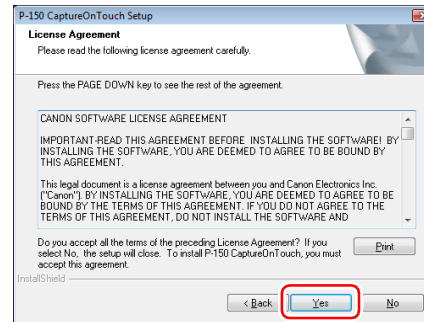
P-150 CaptureOnTouch Setup

License Agreement

Please read the following license agreement carefully.

Press the PAGE DOWN key to see the rest of the agreement.

CANON SOFTWARE LICENSE AGREEMENT

IMPORTANT-READ THIS AGREEMENT BEFORE INSTALLING THE SOFTWARE! BY INSTALLING THE SOFTWARE, YOU ARE DEEMED TO AGREE TO BE BOUND BY THIS AGREEMENT.

This legal document is a license agreement between you and Canon Electronics Inc. ("Canon"). BY INSTALLING THE SOFTWARE, YOU ARE DEEMED TO AGREE TO BE BOUND BY THE TERMS OF THIS AGREEMENT. IF YOU DO NOT AGREE TO THE TERMS OF THIS AGREEMENT, DO NOT INSTALL THE SOFTWARE AND

Do you accept all the terms of the preceding License Agreement? If you select No, the setup will close. To install P-150 CaptureOnTouch, you must accept this agreement.

Print

InstallShield

< Back

Yes

No